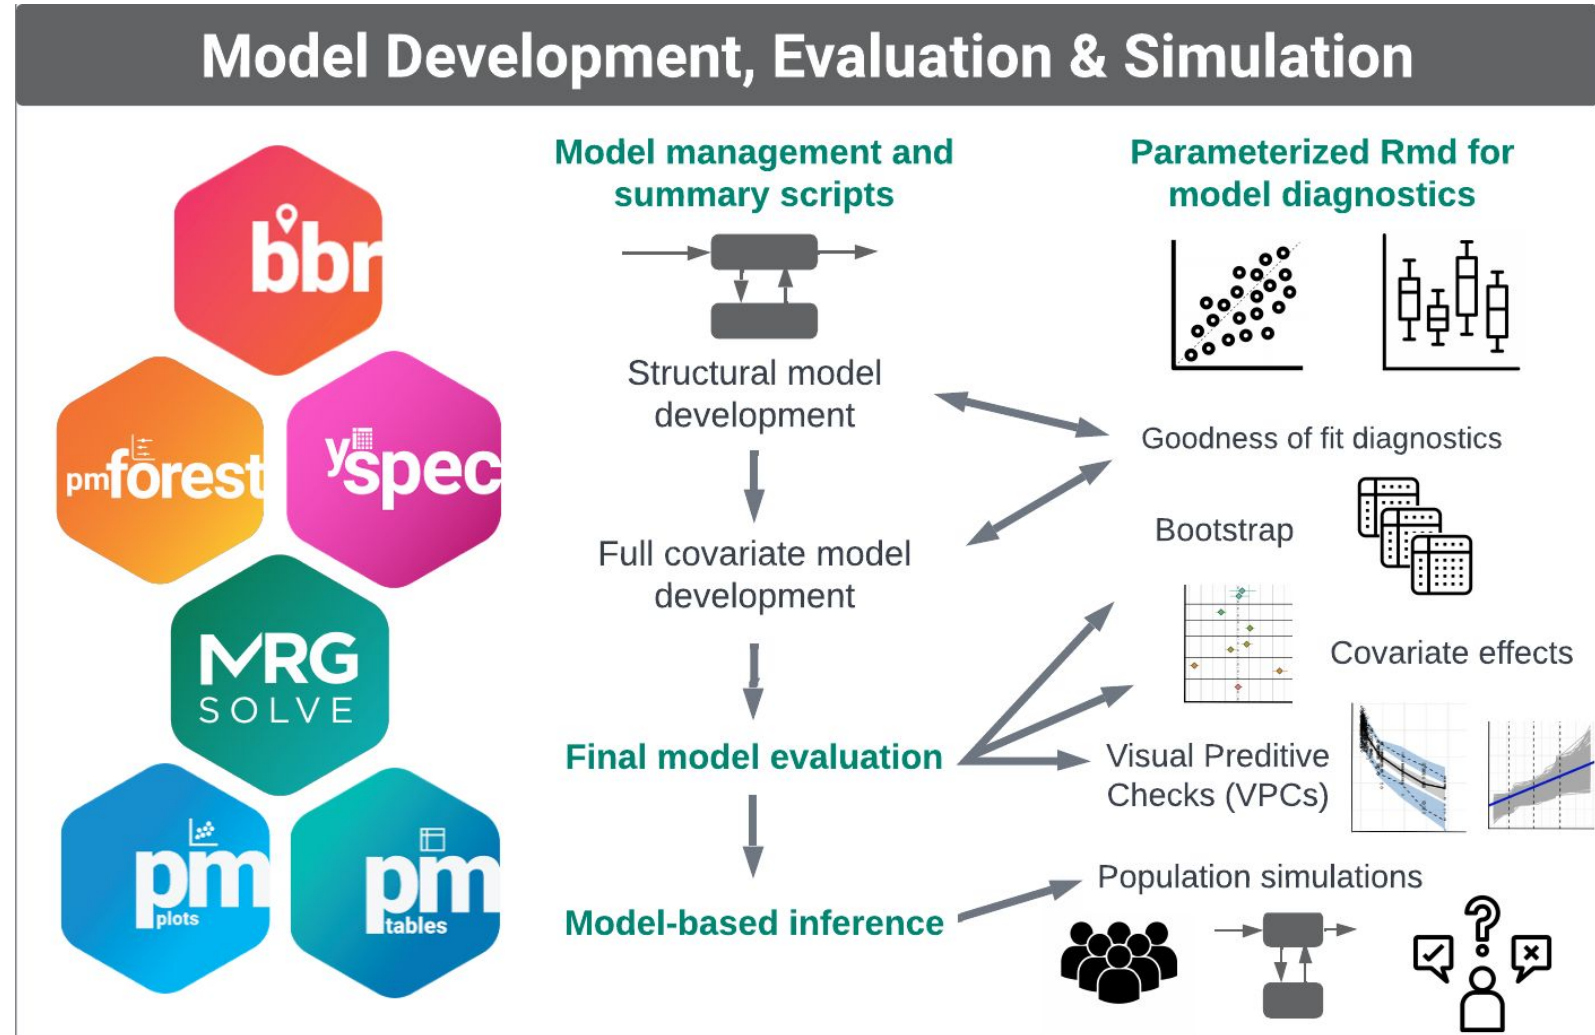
Model Development, Evaluation & Simulation

bbr

pmforest

yspec

MRG SOLVE

pm plots

pm tables

Model management and summary scripts

Structural model development

Full covariate model development

Final model evaluation

Model-based inference

Parameterized Rmd for model diagnostics

Goodness of fit diagnostics

Bootstrap

Covariate effects

Visual Preditive Checks (VPCs)

Population simulations